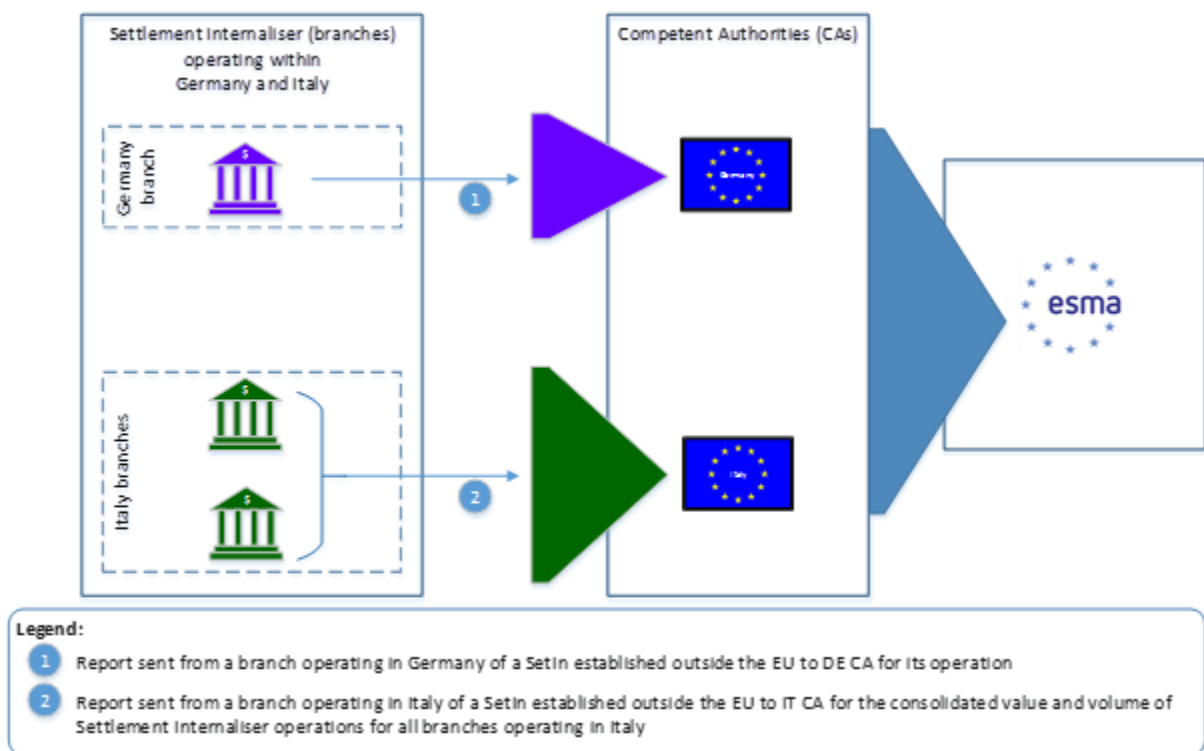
Settlement Internaliser (branches) operating within Germany and Italy

Competent Authorities (CAs)

Germany branch

$

1

Germany

Italy branches

$

$

2

Italy

esma

Legend:

1 Report sent from a branch operating in Germany of a SetIn established outside the EU to DE CA for its operation

2 Report sent from a branch operating in Italy of a SetIn established outside the EU to IT CA for the consolidated value and volume of Settlement Internaliser operations for all branches operating in Italy